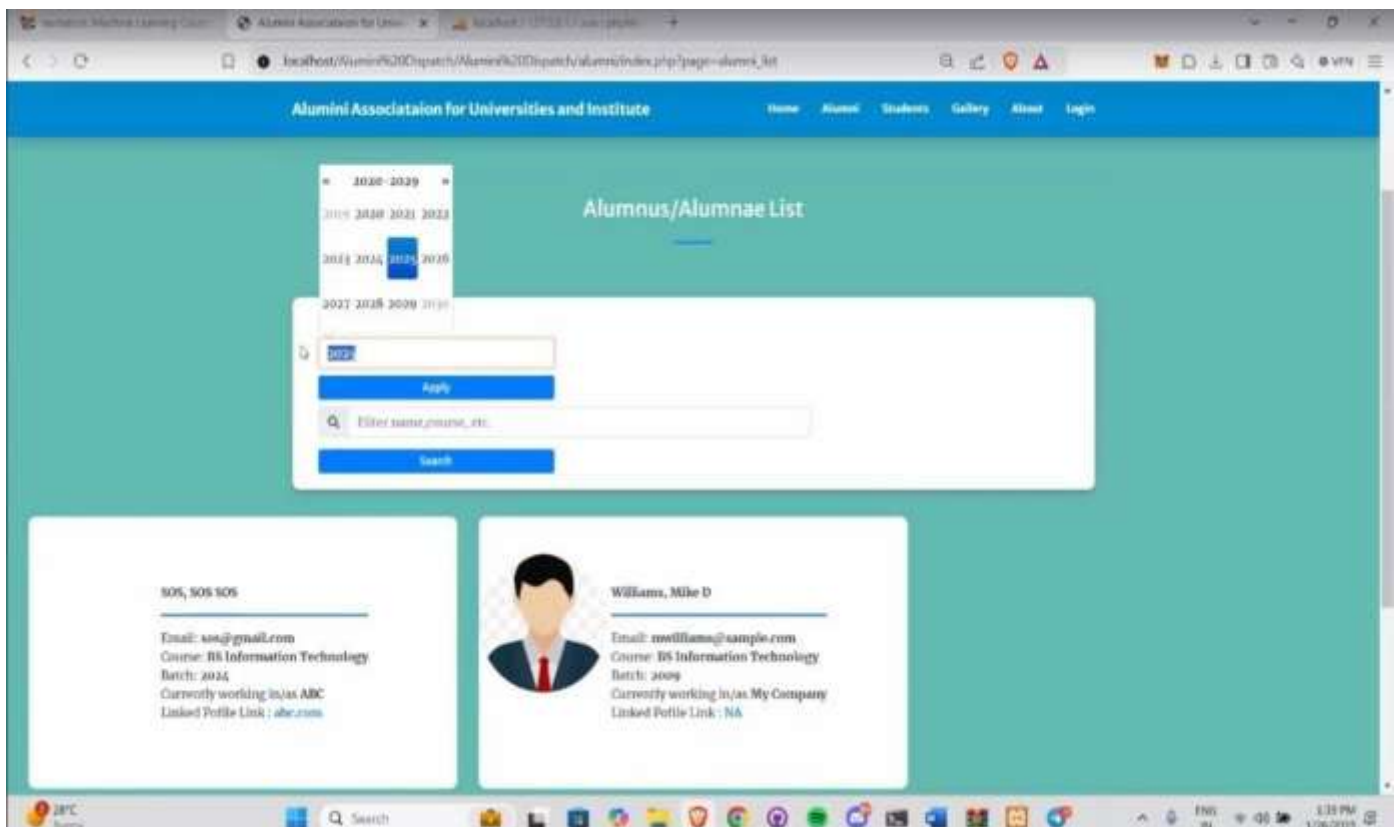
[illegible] Alumni Association for Univ... localhost/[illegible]

localhost/Alumni%20Dispatch/Alumni%20Dispatch/alumni/index.php?page=alumni_list

Alumini Associataion for Universities and Institute

Home Alumni Students Gallery About Login

« 2020-2029 »

2019 2020 2021 2022

2023 2024 2025 2026

2027 2028 2029 2030

Alumnus/Alumnae List

2025

Apply

Enter name,course, etc.

Search

SOS, SOS SOS

Email: sos@gmail.com
Course: BS Information Technology
Batch: 2024
Currently working in/as ABC
Linked Potfile Link : abc.com

Williams, Mike D

Email: mwilliams@sample.com
Course: BS Information Technology
Batch: 2009
Currently working in/as My Company
Linked Potfile Link : NA

28°C

Search

ENG IN

1:33 PM
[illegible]